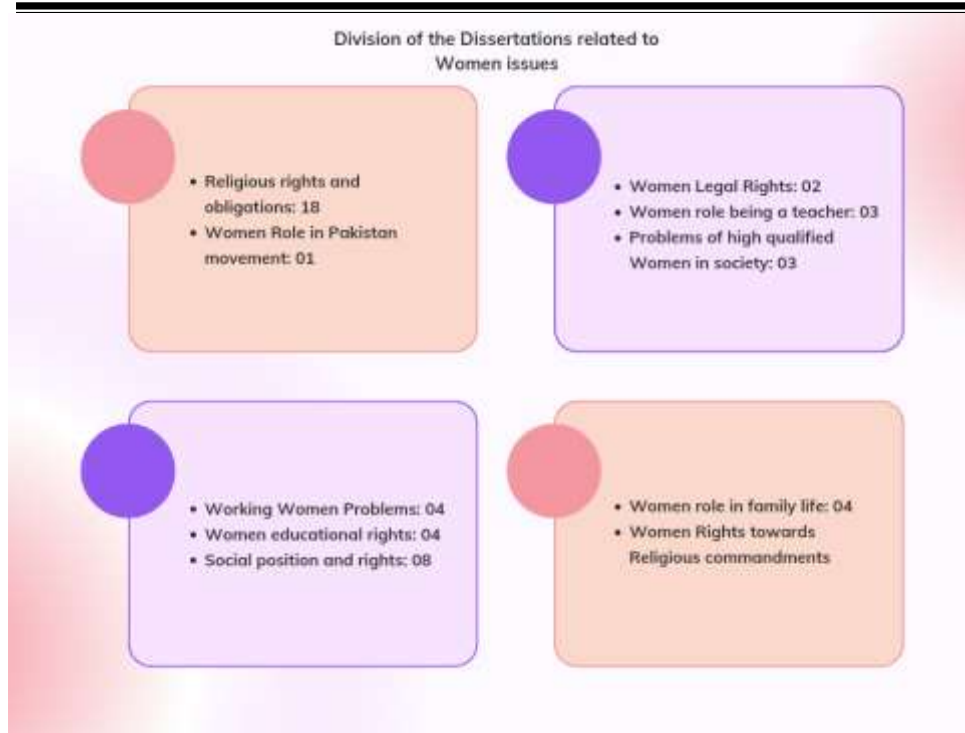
Division of the Dissertations related to Women issues

- Religious rights and obligations: 18
- Women Role in Pakistan movement: 01

- Women Legal Rights: 02
- Women role being a teacher: 03
- Problems of high qualified Women in society: 03

- Working Women Problems: 04
- Women educational rights: 04
- Social position and rights: 08

- Women role in family life: 04
- Women Rights towards Religious commandments